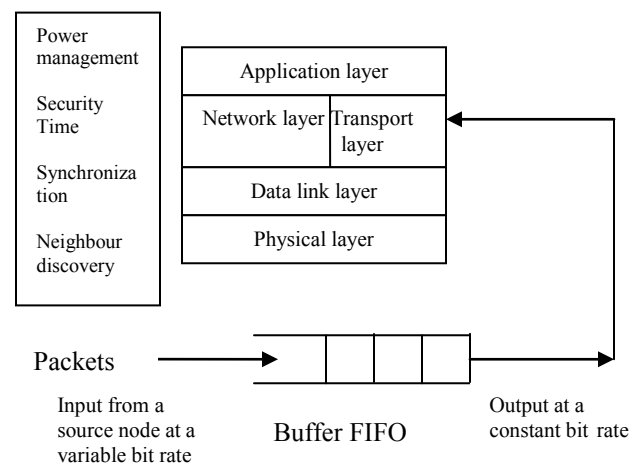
Power management

Security Time

Synchronization

Neighbour discovery

Application layer

Network layer

Transport layer

Data link layer

Physical layer

Packets

Input from a source node at a variable bit rate

Buffer FIFO

Output at a constant bit rate